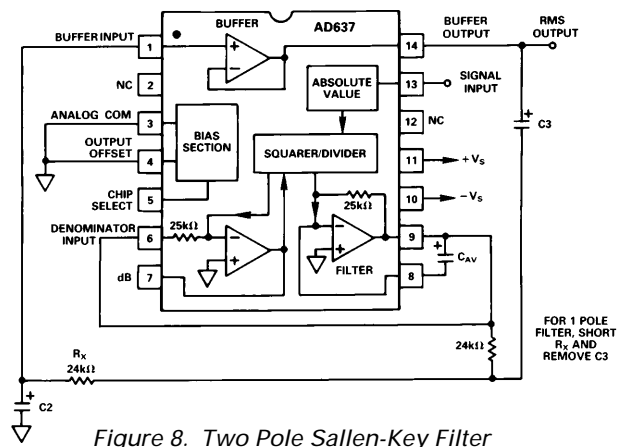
BUFFER

AD637

BUFFER OUTPUT

RMS OUTPUT

BUFFER INPUT 1

NC 2

ANALOG COM 3

OUTPUT OFFSET 4

CHIP SELECT 5

DENOMINATOR INPUT 6

dB 7

14

13 SIGNAL INPUT

12 NC

11 $+V_S$

10 $-V_S$

9

8

ABSOLUTE VALUE

BIAS SECTION

SQUARER/DIVIDER

25k$\Omega$

25k$\Omega$

FILTER

$C_{AV}$

C3

FOR 1 POLE FILTER, SHORT $R_X$ AND REMOVE C3

24k$\Omega$

$R_X$ 24k$\Omega$

C2

Figure 8. Two Pole Sallen-Key Filter